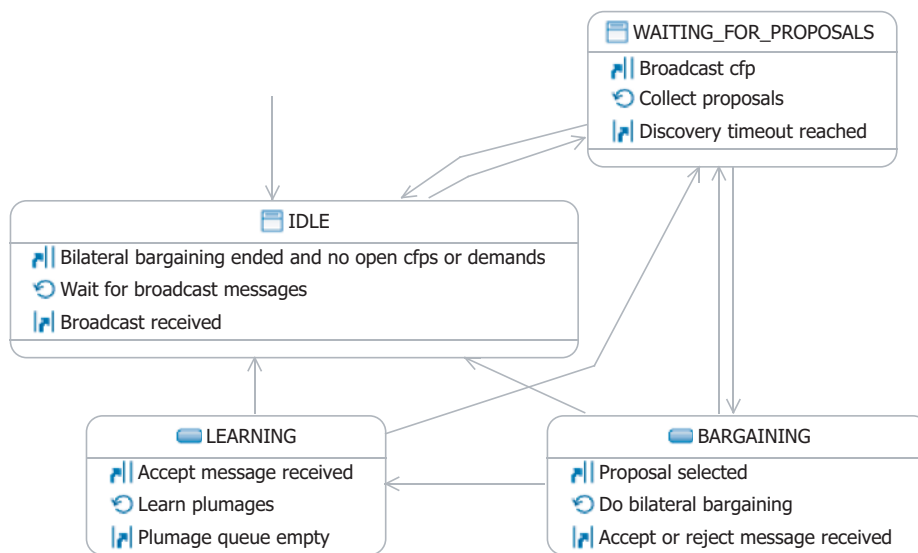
WAITING_FOR_PROPOSALS
Broadcast cfp
Collect proposals
Discovery timeout reached

IDLE
Bilateral bargaining ended and no open cfps or demands
Wait for broadcast messages
Broadcast received

LEARNING
Accept message received
Learn plumages
Plumage queue empty

BARGAINING
Proposal selected
Do bilateral bargaining
Accept or reject message received